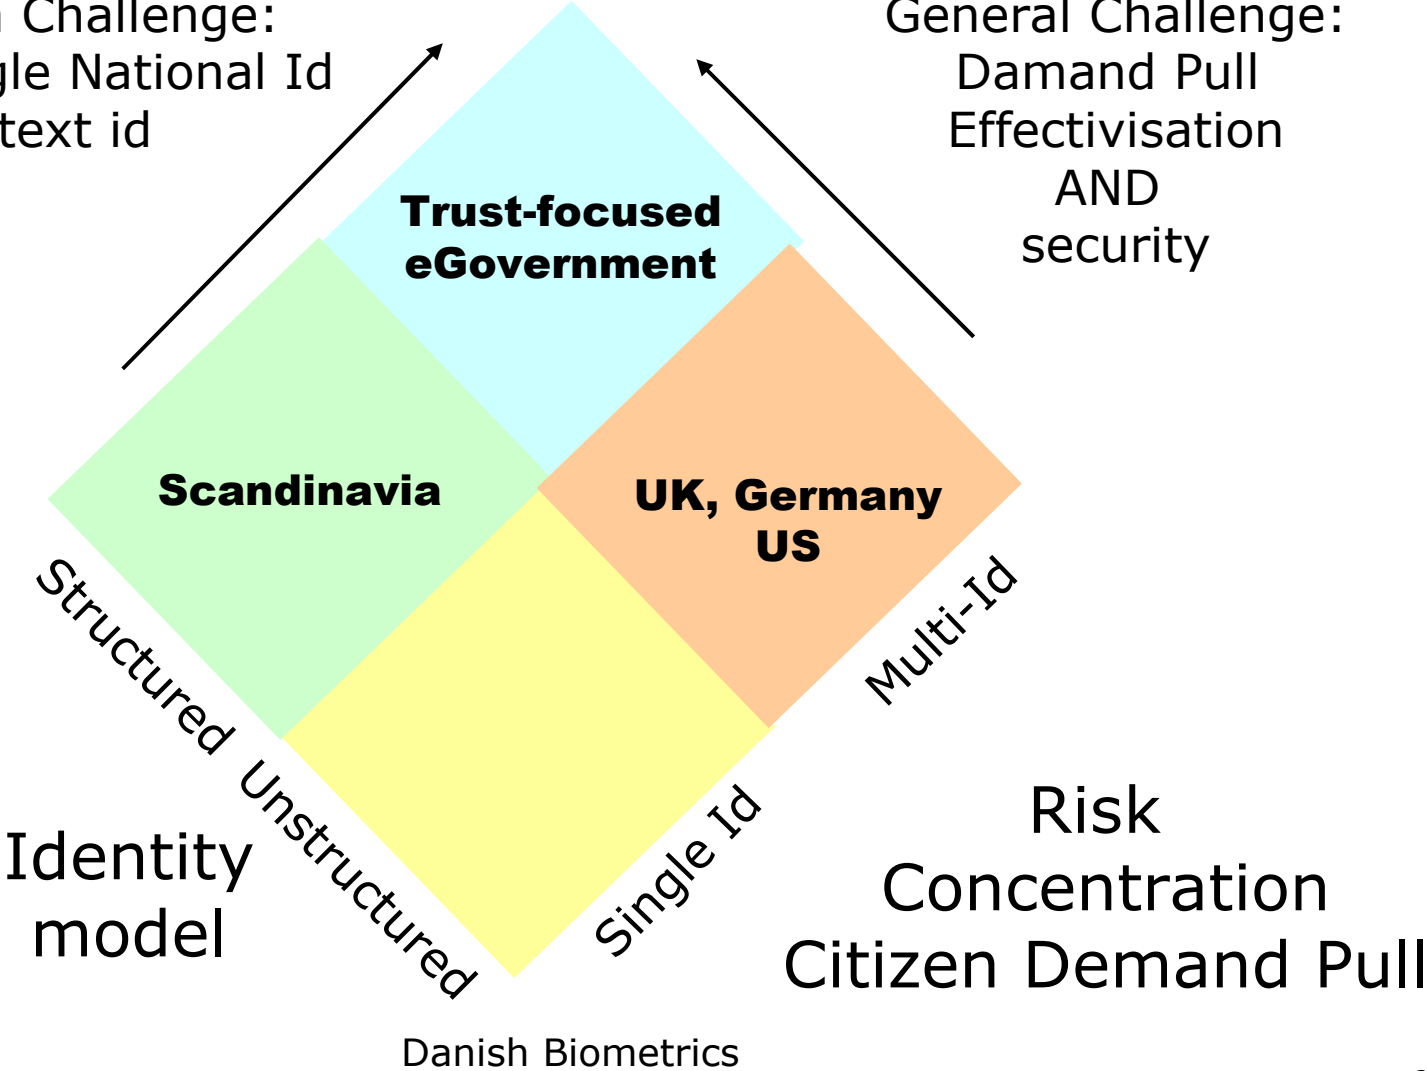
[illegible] Challenge:
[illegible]gle National Id
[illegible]text id

General Challenge:
Damand Pull
Effectivisation
AND
security

Trust-focused
eGovernment

Scandinavia

UK, Germany
US

Structured

Unstructured

Single Id

Multi-Id

Identity
model

Risk
Concentration
Citizen Demand Pull

Danish Biometrics